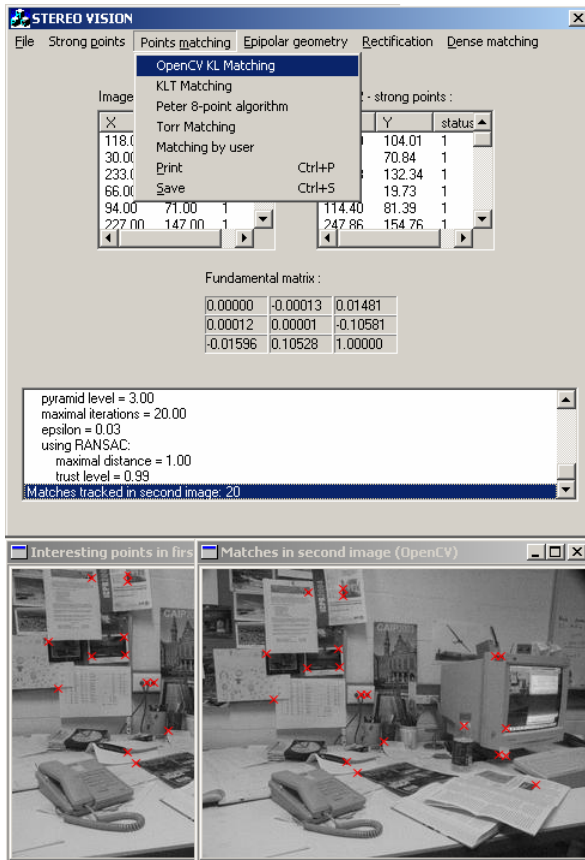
STEREO VISION

File Strong points Points matching Epipolar geometry Rectification Dense matching

OpenCV KL Matching
KLT Matching
Peter 8-point algorithm
Torr Matching
Matching by user
Print Ctrl+P
Save Ctrl+S

Image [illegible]

| X | | |
|---|---|---|
| 118.0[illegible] | | |
| 30.00 | | |
| 233.0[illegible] | | |
| 66.00 | | |
| 94.00 | 71.00 | 1 |
| 227.00 | 147.00 | 1 |

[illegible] - strong points :

| | Y | status |
|---|---|---|
| | 104.01 | 1 |
| | 70.84 | 1 |
| | 132.34 | 1 |
| | 19.73 | 1 |
| 114.40 | 81.39 | 1 |
| 247.86 | 154.76 | 1 |

Fundamental matrix :

| | | |
|---|---|---|
| 0.00000 | -0.00013 | 0.01481 |
| 0.00012 | 0.00001 | -0.10581 |
| -0.01596 | 0.10528 | 1.00000 |

pyramid level = 3.00
maximal iterations = 20.00
epsilon = 0.03
using RANSAC:
maximal distance = 1.00
trust level = 0.99
Matches tracked in second image: 20

Interesting points in firs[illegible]

Matches in second image (OpenCV)